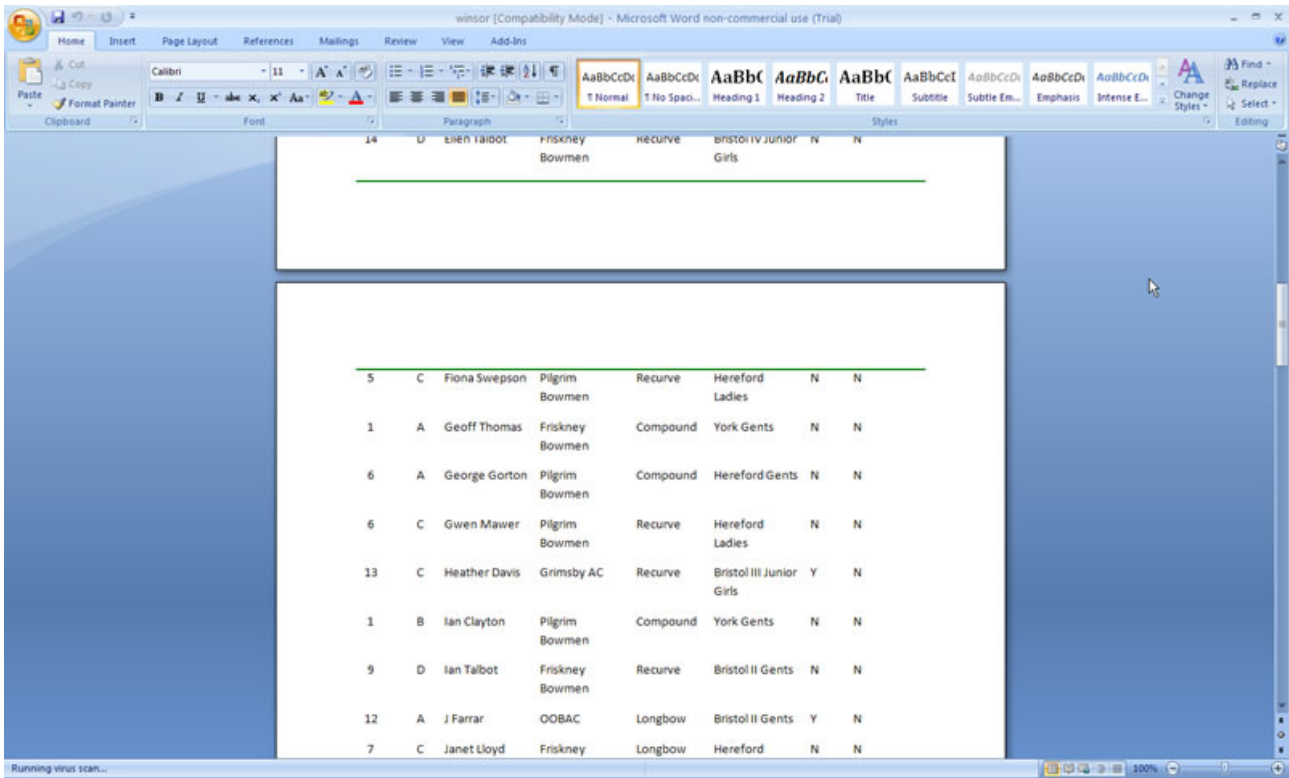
winsor [Compatibility Mode] - Microsoft Word non-commercial use (Trial)

Home Insert Page Layout References Mailings Review View Add-Ins

Cut
Copy
Paste
Format Painter
Clipboard

Calibri 11
B I U abc $x_2$ $x^2$ Aa
Font

Paragraph

AaBbCcDc ¶ Normal
AaBbCcDc ¶ No Spaci...
AaBbC Heading 1
AaBbC Heading 2
AaBbC Title
AaBbCcI Subtitle
AaBbCcD Subtle Em...
AaBbCcD Emphasis
AaBbCcD Intense E...
Change Styles
Styles

Find
Replace
Select
Editing

| 14 | D | Ellen Talbot | Friskney Bowmen | Recurve | Bristol IV Junior Girls | N | N |
|---|---|---|---|---|---|---|---|
| 5 | C | Fiona Swepson | Pilgrim Bowmen | Recurve | Hereford Ladies | N | N |
| 1 | A | Geoff Thomas | Friskney Bowmen | Compound | York Gents | N | N |
| 6 | A | George Gorton | Pilgrim Bowmen | Compound | Hereford Gents | N | N |
| 6 | C | Gwen Mawer | Pilgrim Bowmen | Recurve | Hereford Ladies | N | N |
| 13 | C | Heather Davis | Grimsby AC | Recurve | Bristol III Junior Girls | Y | N |
| 1 | B | Ian Clayton | Pilgrim Bowmen | Compound | York Gents | N | N |
| 9 | D | Ian Talbot | Friskney Bowmen | Recurve | Bristol II Gents | N | N |
| 12 | A | J Farrar | OOBAC | Longbow | Bristol II Gents | Y | N |
| 7 | C | Janet Lloyd | Friskney | Longbow | Hereford | N | N |

Running virus scan...
100%